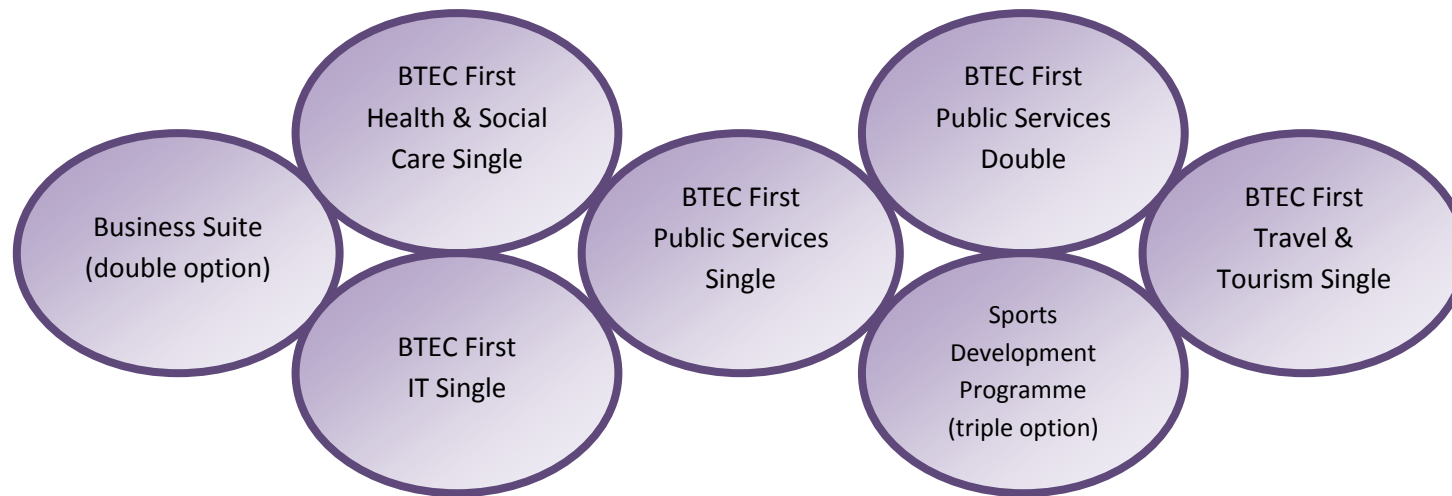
Business Suite (double option)

BTEC First Health & Social Care Single

BTEC First IT Single

BTEC First Public Services Single

BTEC First Public Services Double

Sports Development Programme (triple option)

BTEC First Travel & Tourism Single